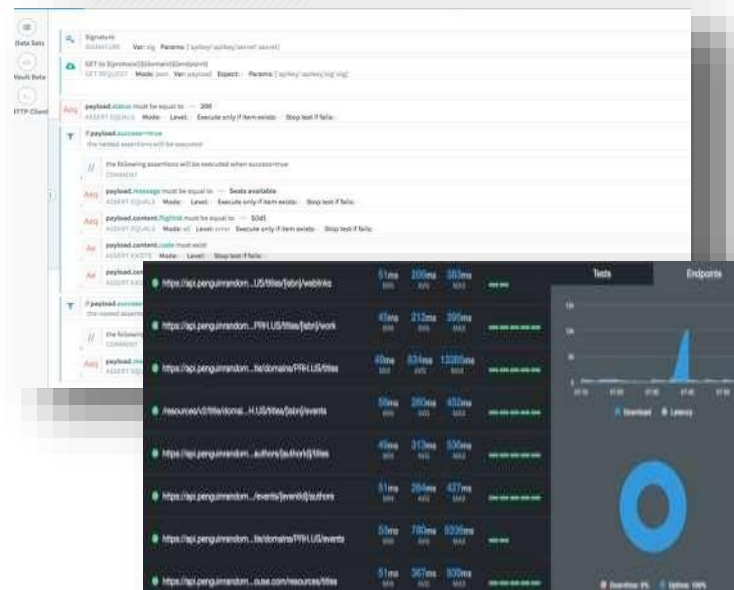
Data Sets

Vault Beta

FTTP Client

Signature
SIGNATURE Var: sig Params: ['apikey' apikey,'secret' secret]

GET to ${protocol}${domain}${endpoint}
GET REQUEST Mode: json Var: payload Expect: Params: ['apikey' apikey,'sig' sig]

payload.status must be equal to 200
ASSERT EQUALS Mode: Level: Execute only if item exists: Stop test if fails:

if payload.success==true
the nested assertions will be executed

the following assertions will be executed when success=true
COMMENT

payload.message must be equal to Seats available
ASSERT EQUALS Mode: Level: Execute only if item exists: Stop test if fails:

payload.content.flightId must be equal to 5045
ASSERT EQUALS Mode: all Level: error Execute only if item exists: Stop test if fails:

payload.content.code must exist
ASSERT EXISTS Mode: Level: Stop test if fails:

payload.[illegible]

if payload.success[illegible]
the nested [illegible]

the following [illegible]
COMMENT

payload.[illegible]
ASSERT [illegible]

https://api.penguinrandom...US/titles/{isbn}/weblinks 51ms MIN 200ms AVG 383ms MAX

https://api.penguinrandom...PRH.US/titles/{isbn}/work 41ms MIN 212ms AVG 395ms MAX

https://api.penguinrandom...ts/domains/PRH.US/titles 40ms MIN 834ms AVG 1338ms MAX

/resources/v2/title/domai...H.US/titles/{isbn}/events 50ms MIN 260ms AVG 432ms MAX

https://api.penguinrandom...authors/{authorId}/titles 45ms MIN 313ms AVG 530ms MAX

https://api.penguinrandom.../events/{eventId}/authors 51ms MIN 264ms AVG 437ms MAX

https://api.penguinrandom...ts/domains/PRH.US/events 53ms MIN 780ms AVG 1220ms MAX

https://api.penguinrandom...ouse.com/resources/titles 51ms MIN 367ms AVG 510ms MAX

Tests
Endpoints

Download Latency

Downtime: 0% Uptime: 100%